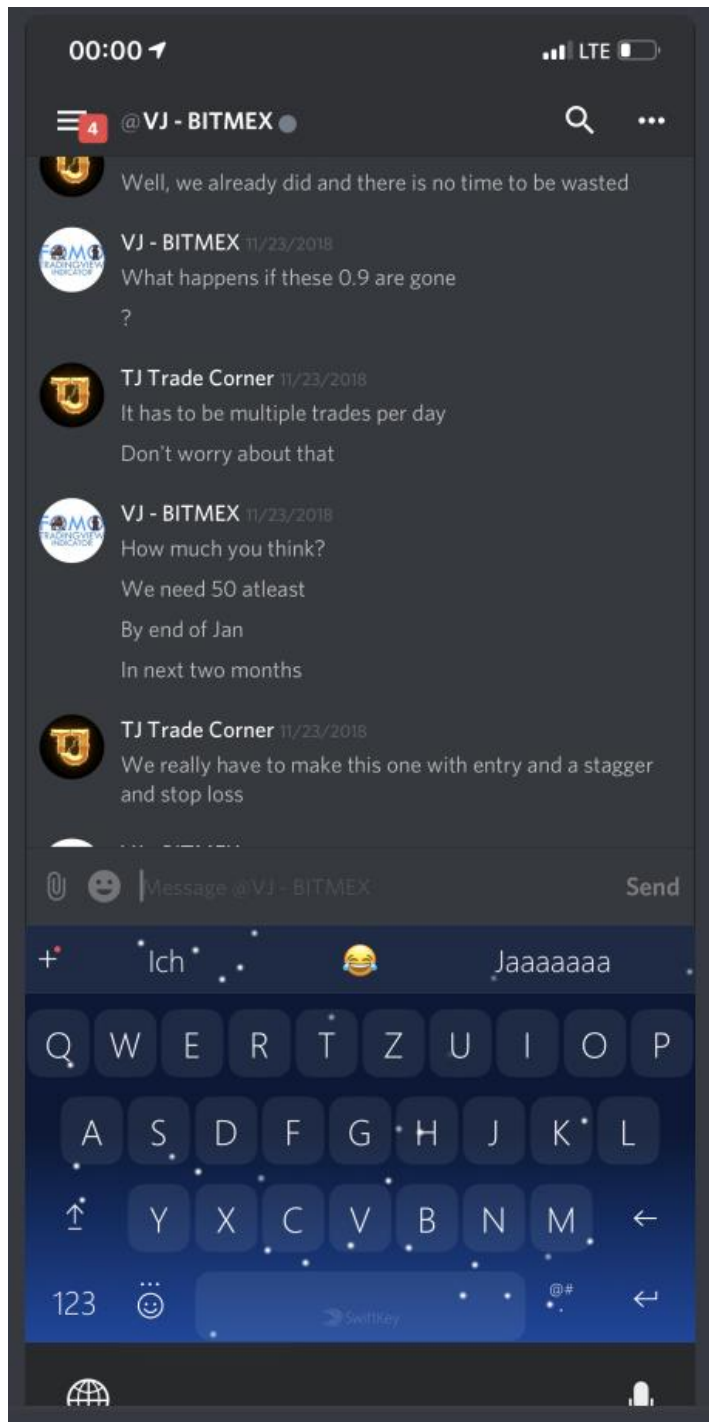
00:00

LTE

4 @VJ - BITMEX

Well, we already did and there is no time to be wasted

VJ - BITMEX 11/23/2018
What happens if these 0.9 are gone
?

TJ Trade Corner 11/23/2018
It has to be multiple trades per day
Don't worry about that

VJ - BITMEX 11/23/2018
How much you think?
We need 50 atleast
By end of Jan
In next two months

TJ Trade Corner 11/23/2018
We really have to make this one with entry and a stagger and stop loss

Message @VJ - BITMEX

Send

+ Ich 😂 Jaaaaaaa

Q W E R T Z U I O P
A S D F G H J K L
Y X C V B N M
123 SwiftKey @#